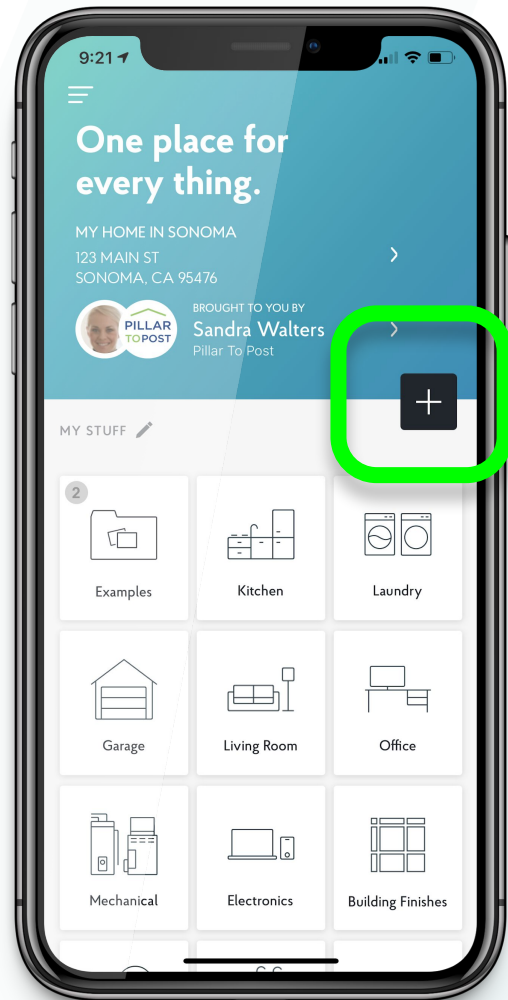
9:21

One place for every thing.

MY HOME IN SONOMA
123 MAIN ST
SONOMA, CA 95476

PILLAR TO POST

BROUGHT TO YOU BY
Sandra Walters
Pillar To Post

+

MY STUFF

2
Examples

Kitchen

Laundry

Garage

Living Room

Office

Mechanical

Electronics

Building Finishes